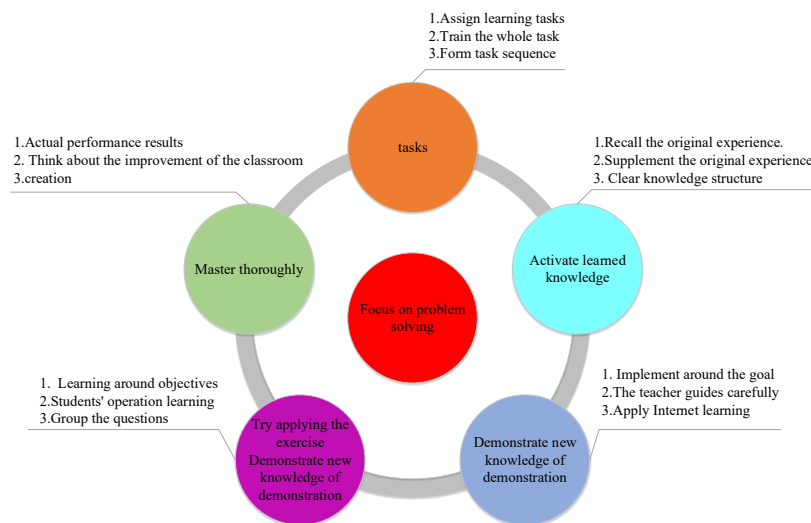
1.Assign learning tasks
2.Train the whole task
3.Form task sequence

tasks

1.Recall the original experience.
2.Supplement the original experience
3. Clear knowledge structure

Activate learned knowledge

1. Implement around the goal
2.The teacher guides carefully
3.Apply Internet learning

Demonstrate new knowledge of demonstration

1. Learning around objectives
2.Students' operation learning
3.Group the questions

Try applying the exercise Demonstrate new knowledge of demonstration

1.Actual performance results
2. Think about the improvement of the classroom
3.creation

Master thoroughly

Focus on problem solving